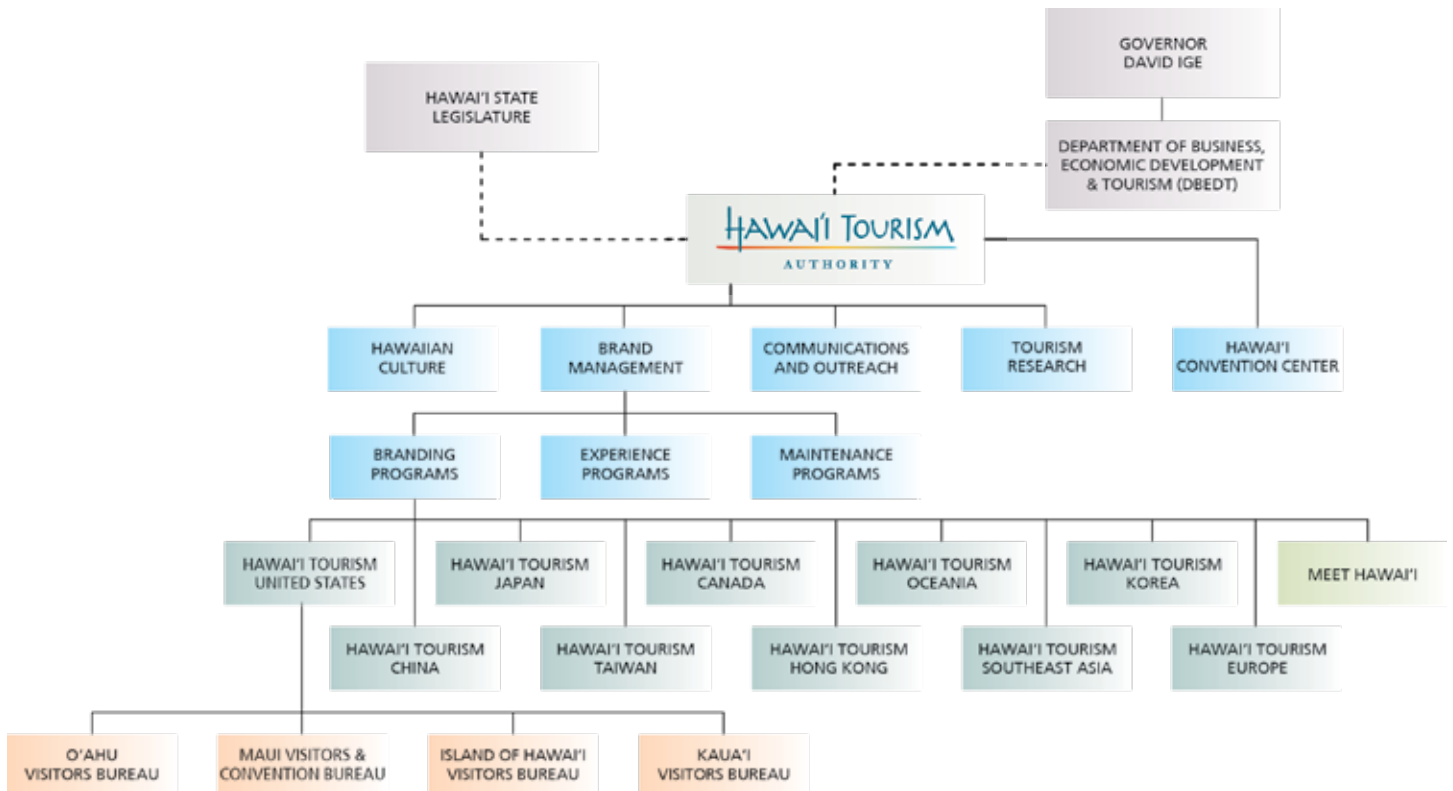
GOVERNOR
DAVID IGE

HAWAI'I STATE
LEGISLATURE

DEPARTMENT OF BUSINESS,
ECONOMIC DEVELOPMENT
& TOURISM (DBEDT)

HAWAI'I TOURISM
AUTHORITY

HAWAIIAN
CULTURE

BRAND
MANAGEMENT

COMMUNICATIONS
AND OUTREACH

TOURISM
RESEARCH

HAWAI'I
CONVENTION CENTER

BRANDING
PROGRAMS

EXPERIENCE
PROGRAMS

MAINTENANCE
PROGRAMS

HAWAI'I TOURISM
UNITED STATES

HAWAI'I TOURISM
JAPAN

HAWAI'I TOURISM
CANADA

HAWAI'I TOURISM
OCEANIA

HAWAI'I TOURISM
KOREA

MEET HAWAI'I

HAWAI'I TOURISM
CHINA

HAWAI'I TOURISM
TAIWAN

HAWAI'I TOURISM
HONG KONG

HAWAI'I TOURISM
SOUTHEAST ASIA

HAWAI'I TOURISM
EUROPE

O'AHU
VISITORS BUREAU

MAUI VISITORS &
CONVENTION BUREAU

ISLAND OF HAWAI'I
VISITORS BUREAU

KAUA'I
VISITORS BUREAU